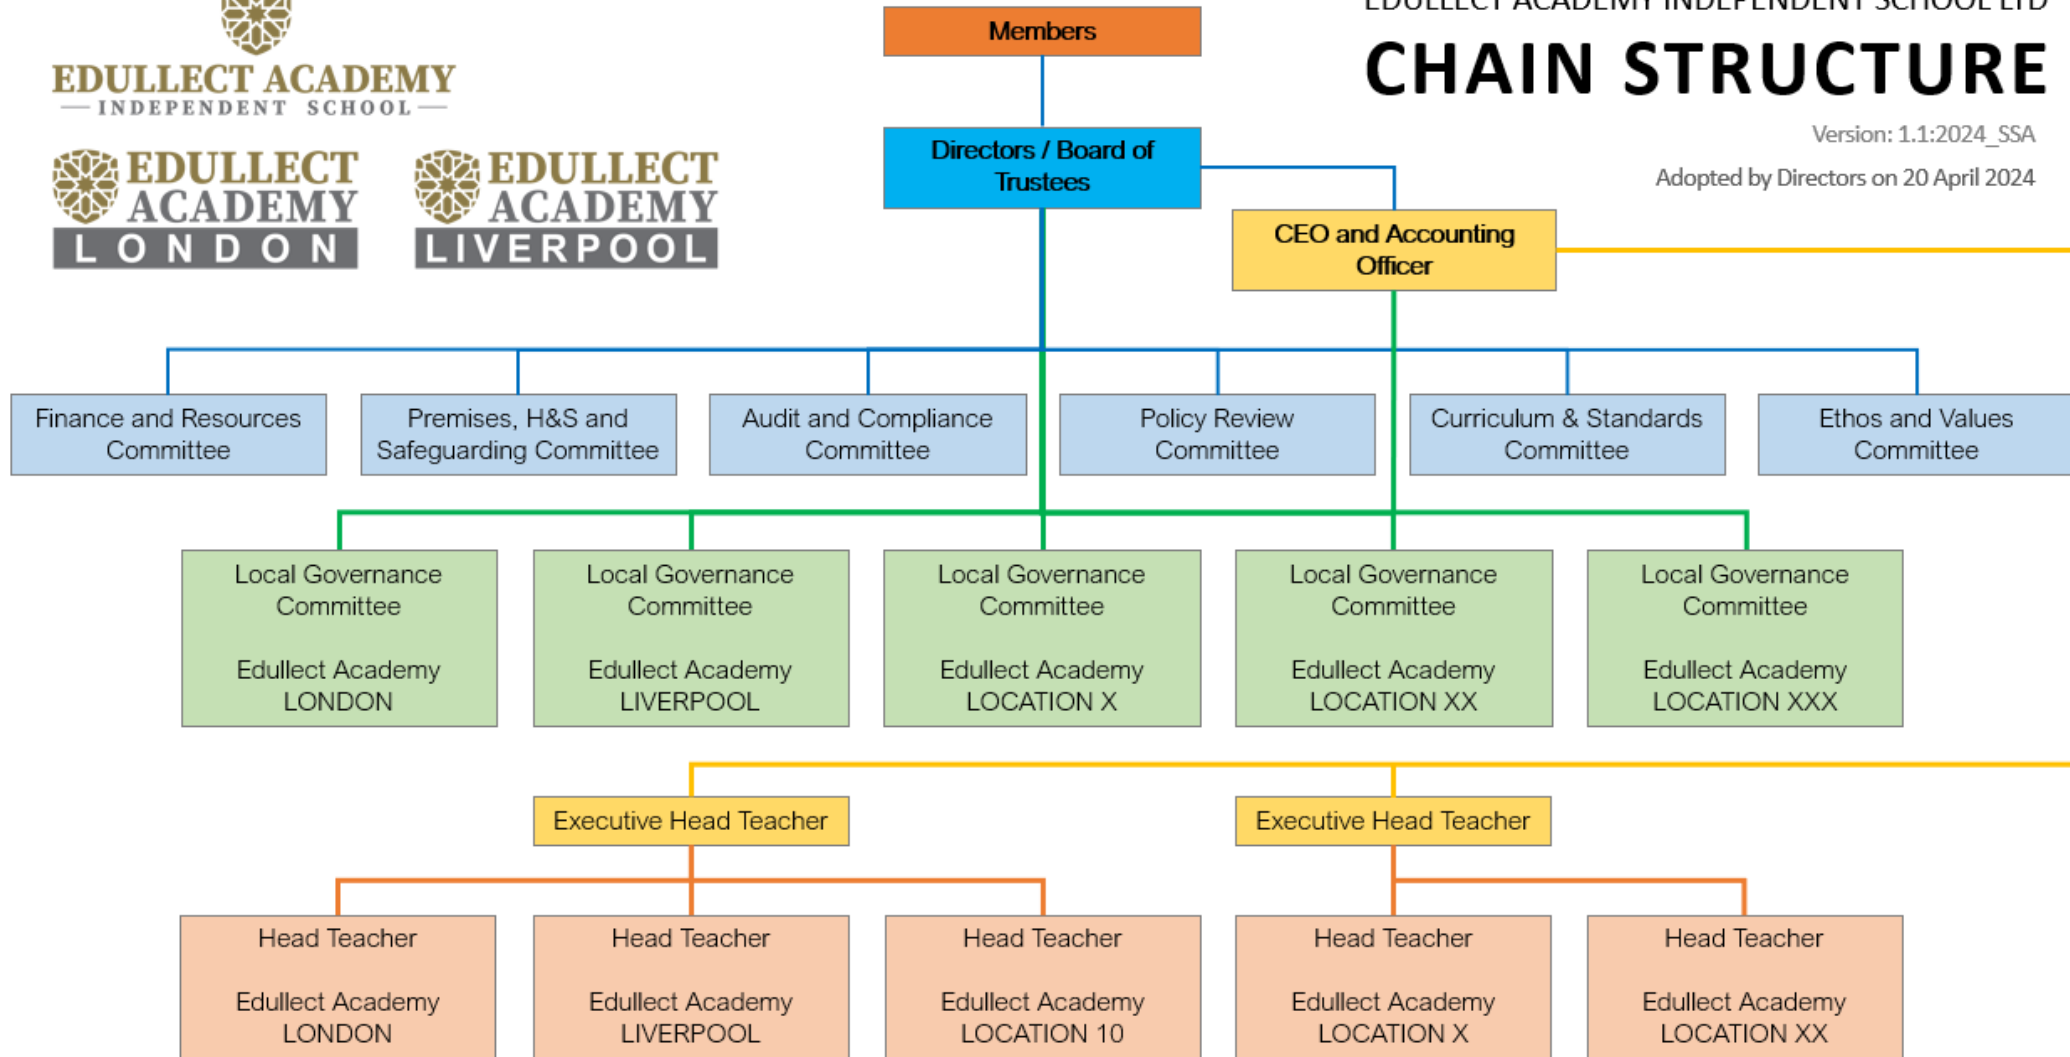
EDULLECT ACADEMY
INDEPENDENT SCHOOL

EDULLECT ACADEMY LONDON

EDULLECT ACADEMY LIVERPOOL

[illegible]

CHAIN STRUCTURE

Version: 1.1:2024_SSA

Adopted by Directors on 20 April 2024

Members

Directors / Board of Trustees

CEO and Accounting Officer

Finance and Resources Committee

Premises, H&S and Safeguarding Committee

Audit and Compliance Committee

Policy Review Committee

Curriculum & Standards Committee

Ethos and Values Committee

Local Governance Committee

Edullect Academy LONDON

Local Governance Committee

Edullect Academy LIVERPOOL

Local Governance Committee

Edullect Academy LOCATION X

Local Governance Committee

Edullect Academy LOCATION XX

Local Governance Committee

Edullect Academy LOCATION XXX

Executive Head Teacher

Executive Head Teacher

Head Teacher

Edullect Academy LONDON

Head Teacher

Edullect Academy LIVERPOOL

Head Teacher

Edullect Academy LOCATION 10

Head Teacher

Edullect Academy LOCATION X

Head Teacher

Edullect Academy LOCATION XX